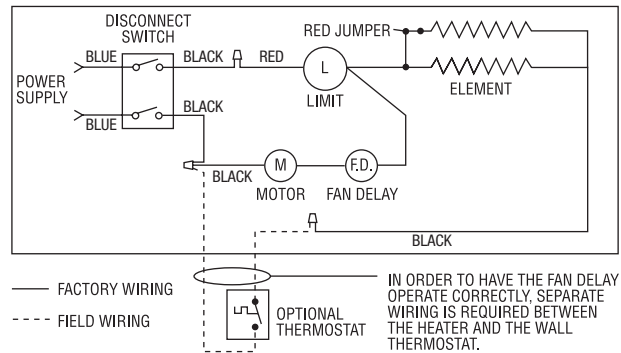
DISCONNECT SWITCH

POWER SUPPLY

BLUE

BLUE

BLACK

RED

BLACK

RED JUMPER

L

LIMIT

ELEMENT

M

F.D.

BLACK

MOTOR

FAN DELAY

BLACK

FACTORY WIRING

FIELD WIRING

OPTIONAL THERMOSTAT

IN ORDER TO HAVE THE FAN DELAY OPERATE CORRECTLY, SEPARATE WIRING IS REQUIRED BETWEEN THE HEATER AND THE WALL THERMOSTAT.